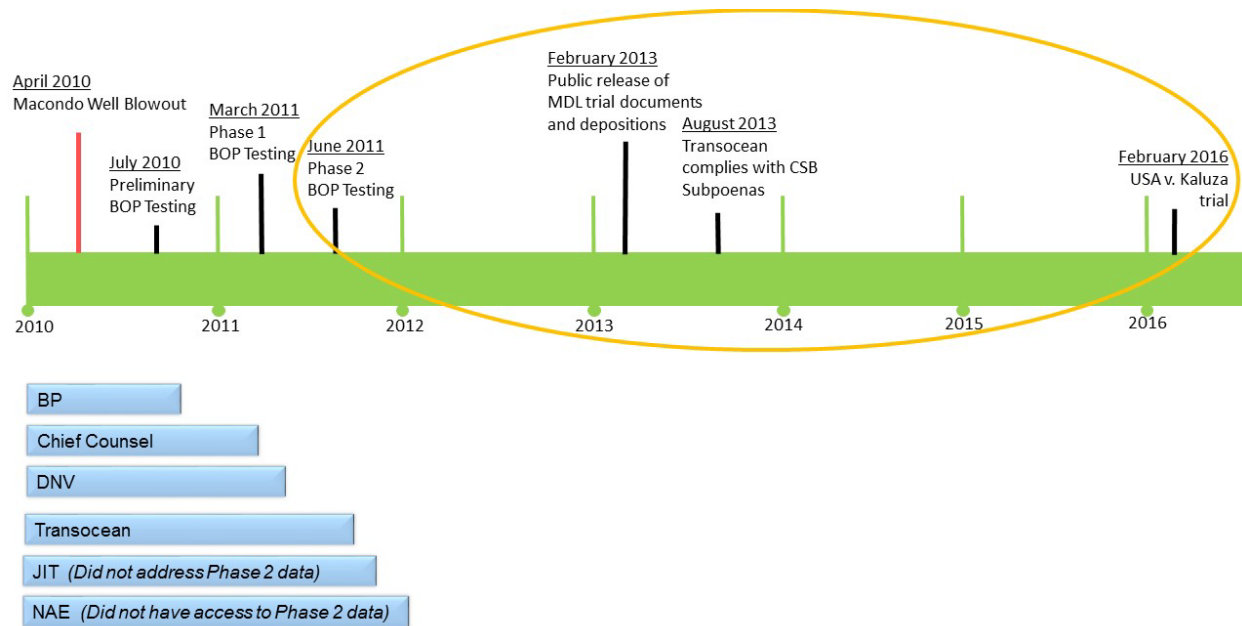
April 2010
Macondo Well Blowout

July 2010
Preliminary BOP Testing

March 2011
Phase 1 BOP Testing

June 2011
Phase 2 BOP Testing

February 2013
Public release of MDL trial documents and depositions

August 2013
Transocean complies with CSB Subpoenas

February 2016
USA v. Kaluza trial

2010
2011
2012
2013
2014
2015
2016

BP
Chief Counsel
DNV
Transocean
JIT *(Did not address Phase 2 data)*
NAE *(Did not have access to Phase 2 data)*